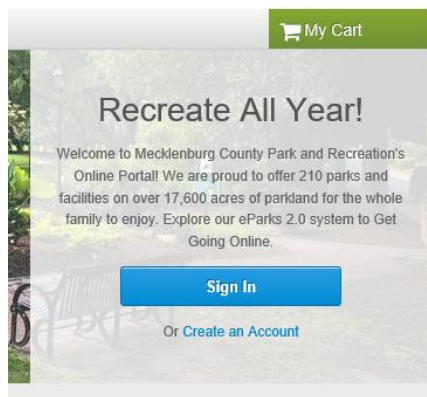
My Cart

Recreate All Year!

Welcome to Mecklenburg County Park and Recreation's Online Portal! We are proud to offer 210 parks and facilities on over 17,600 acres of parkland for the whole family to enjoy. Explore our eParks 2.0 system to Get Going Online.

Sign In

Or Create an Account